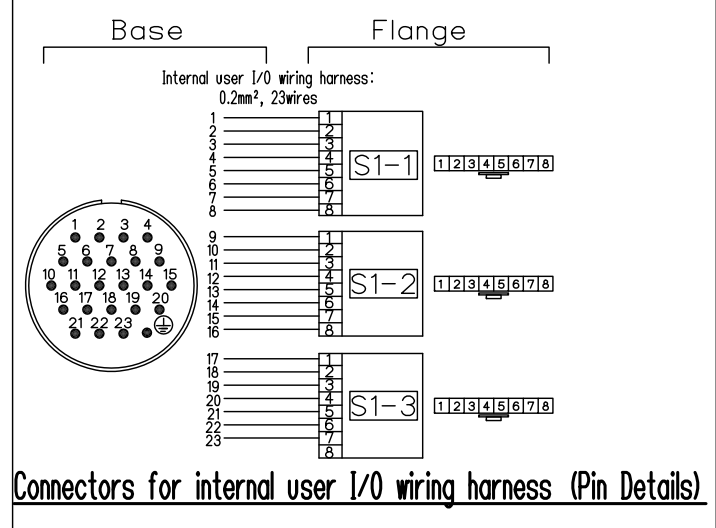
Base

Flange

Internal user I/O wiring harness:
0.2mm², 23wires

1
2
3
4
5
6
7
8

1
2
3
4
5
6
7
8

S1-1

1 2 3 4 5 6 7 8

1 2 3 4
5 6 7 8 9
10 11 12 13 14 15
16 17 18 19 20
21 22 23

9
10
11
12
13
14
15
16

1
2
3
4
5
6
7
8

S1-2

1 2 3 4 5 6 7 8

17
18
19
20
21
22
23

1
2
3
4
5
6
7
8

S1-3

1 2 3 4 5 6 7 8

Connectors for internal user I/O wiring harness (Pin Details)